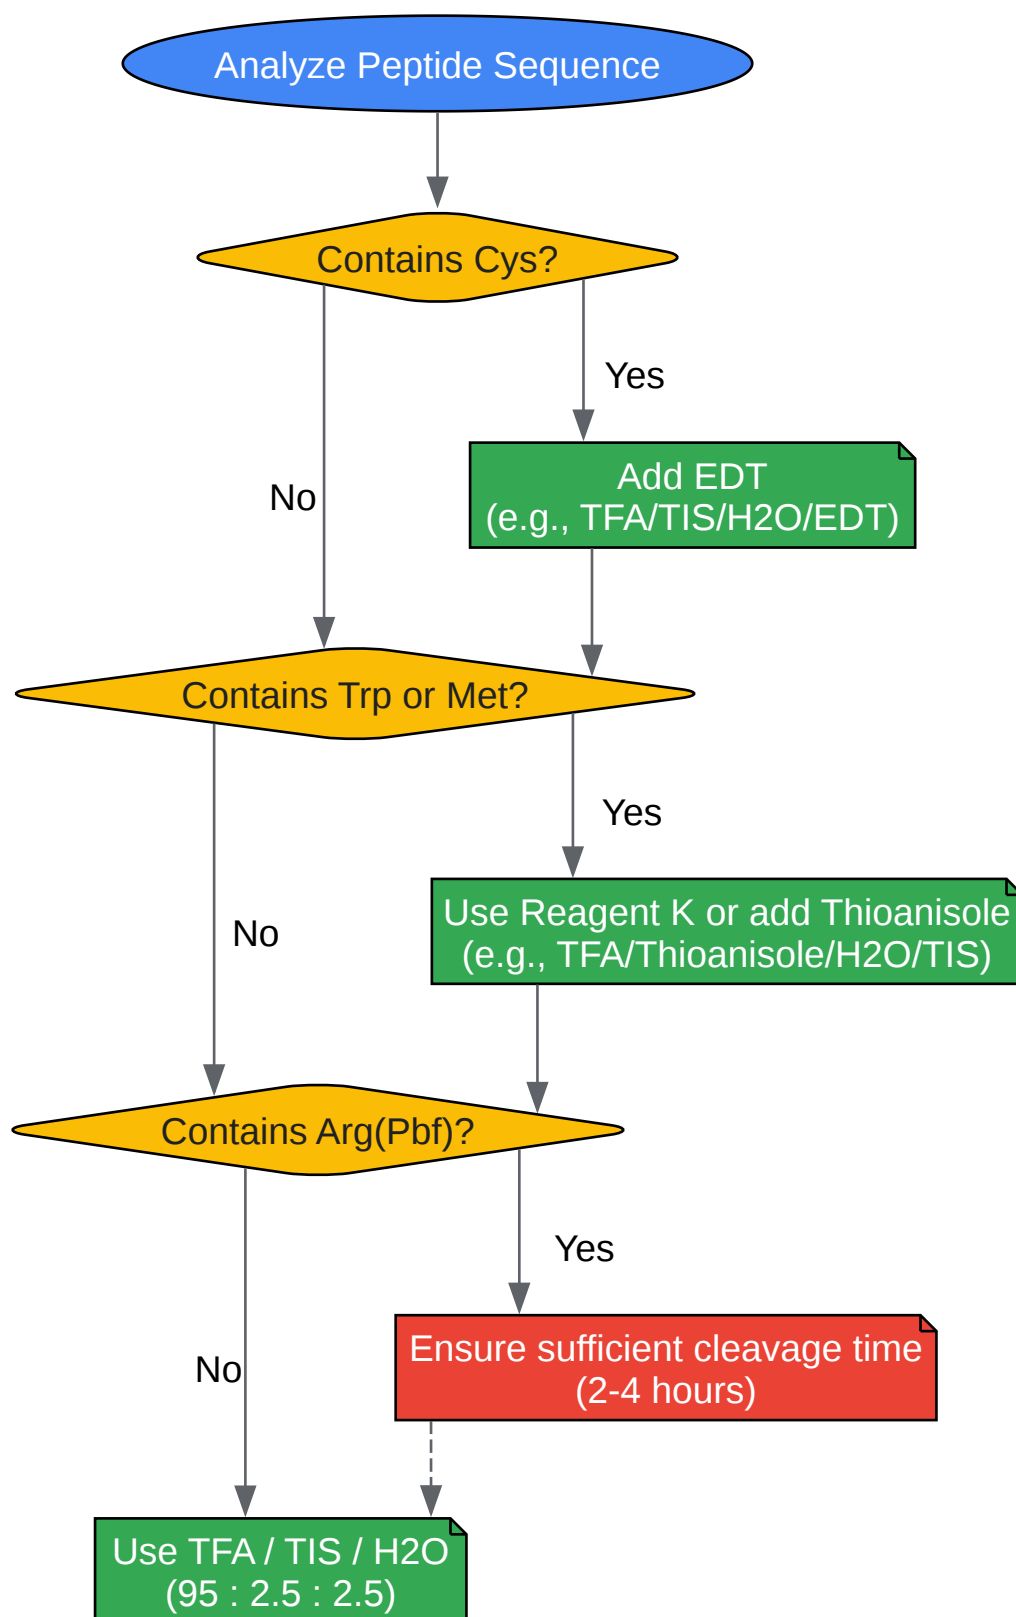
Analyze Peptide Sequence

Contains Cys?

Yes

Add EDT
(e.g., TFA/TIS/H2O/EDT)

No

Contains Trp or Met?

Yes

Use Reagent K or add Thioanisole
(e.g., TFA/Thioanisole/H2O/TIS)

No

Contains Arg(Pbf)?

Yes

Ensure sufficient cleavage time
(2-4 hours)

No

Use TFA / TIS / H2O
(95 : 2.5 : 2.5)